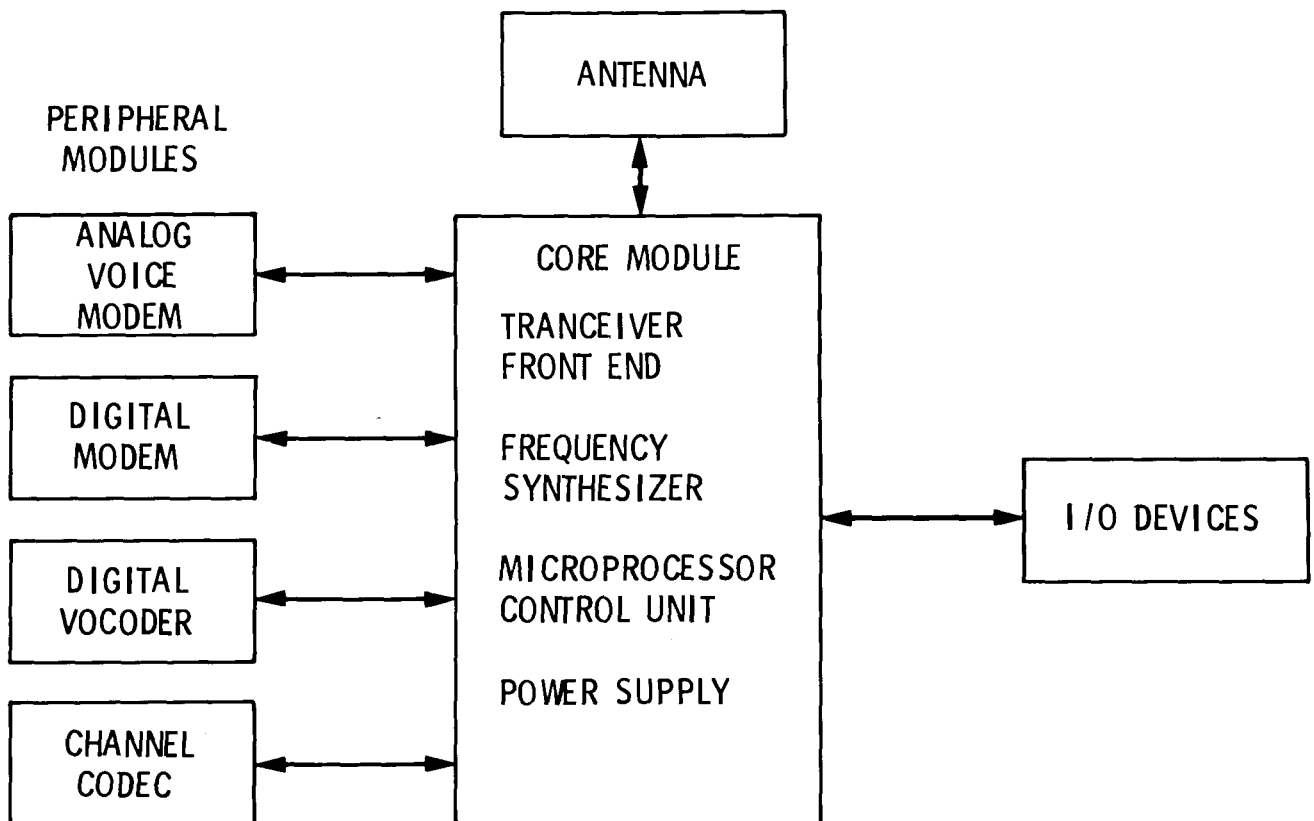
ANTENNA

PERIPHERAL MODULES

ANALOG VOICE MODEM

DIGITAL MODEM

DIGITAL VOCODER

CHANNEL CODEC

CORE MODULE

TRANCEIVER FRONT END

FREQUENCY SYNTHESIZER

MICROPROCESSOR CONTROL UNIT

POWER SUPPLY

I/O DEVICES